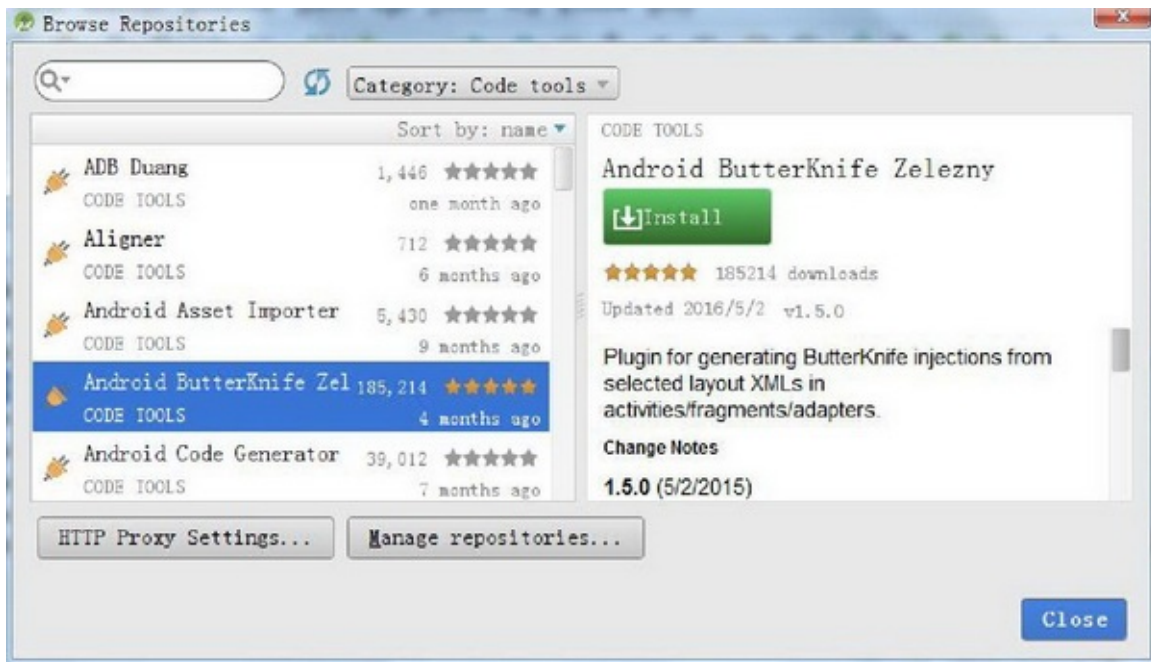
Browse Repositories

Category: Code tools

Sort by: name

ADB Duang
CODE TOOLS
1,446
one month ago

Aligner
CODE TOOLS
712
6 months ago

Android Asset Importer
CODE TOOLS
5,430
9 months ago

Android ButterKnife Zel
CODE TOOLS
185,214
4 months ago

Android Code Generator
CODE TOOLS
39,012
7 months ago

CODE TOOLS

Android ButterKnife Zelezny

Install

185214 downloads

Updated 2016/5/2 v1.5.0

Plugin for generating ButterKnife injections from selected layout XMLs in activities/fragments/adapters.

Change Notes

1.5.0 (5/2/2015)

HTTP Proxy Settings...

Manage repositories...

Close